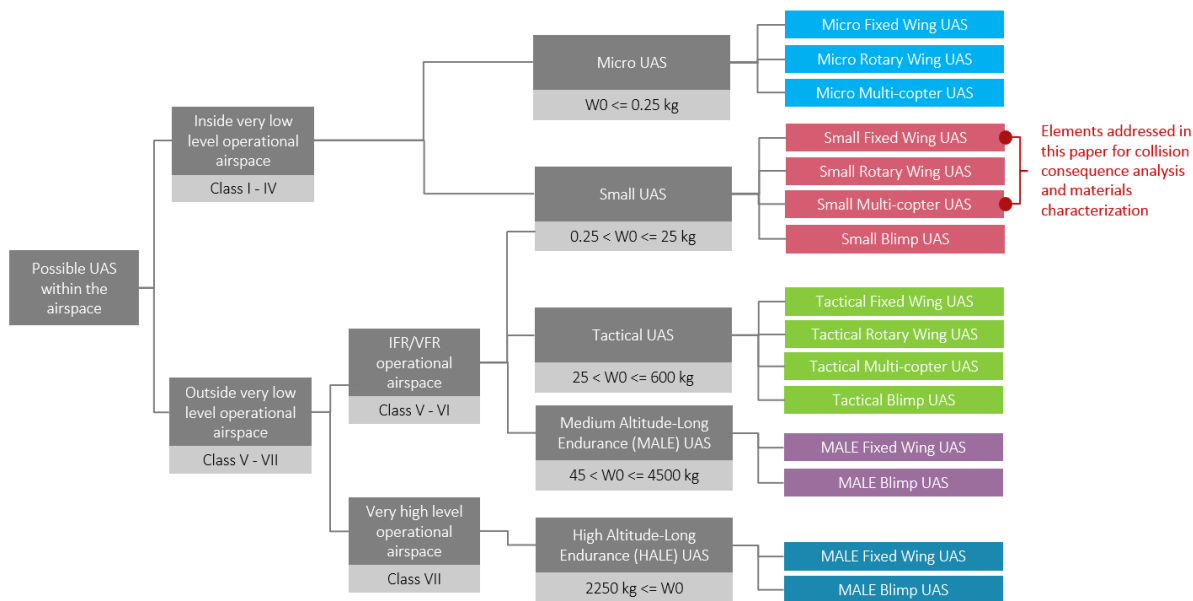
Possible UAS within the airspace

Inside very low level operational airspace
Class I - IV

Micro UAS
W0 <= 0.25 kg

Micro Fixed Wing UAS
Micro Rotary Wing UAS
Micro Multi-copter UAS

Small UAS
0.25 < W0 <= 25 kg

Small Fixed Wing UAS
Small Rotary Wing UAS
Small Multi-copter UAS
Small Blimp UAS

Elements addressed in this paper for collision consequence analysis and materials characterization

Outside very low level operational airspace
Class V - VII

IFR/VFR operational airspace
Class V - VI

Tactical UAS
25 < W0 <= 600 kg

Tactical Fixed Wing UAS
Tactical Rotary Wing UAS
Tactical Multi-copter UAS
Tactical Blimp UAS

Medium Altitude-Long Endurance (MALE) UAS
45 < W0 <= 4500 kg

MALE Fixed Wing UAS
MALE Blimp UAS

Very high level operational airspace
Class VII

High Altitude-Long Endurance (HALE) UAS
2250 kg <= W0

MALE Fixed Wing UAS
MALE Blimp UAS